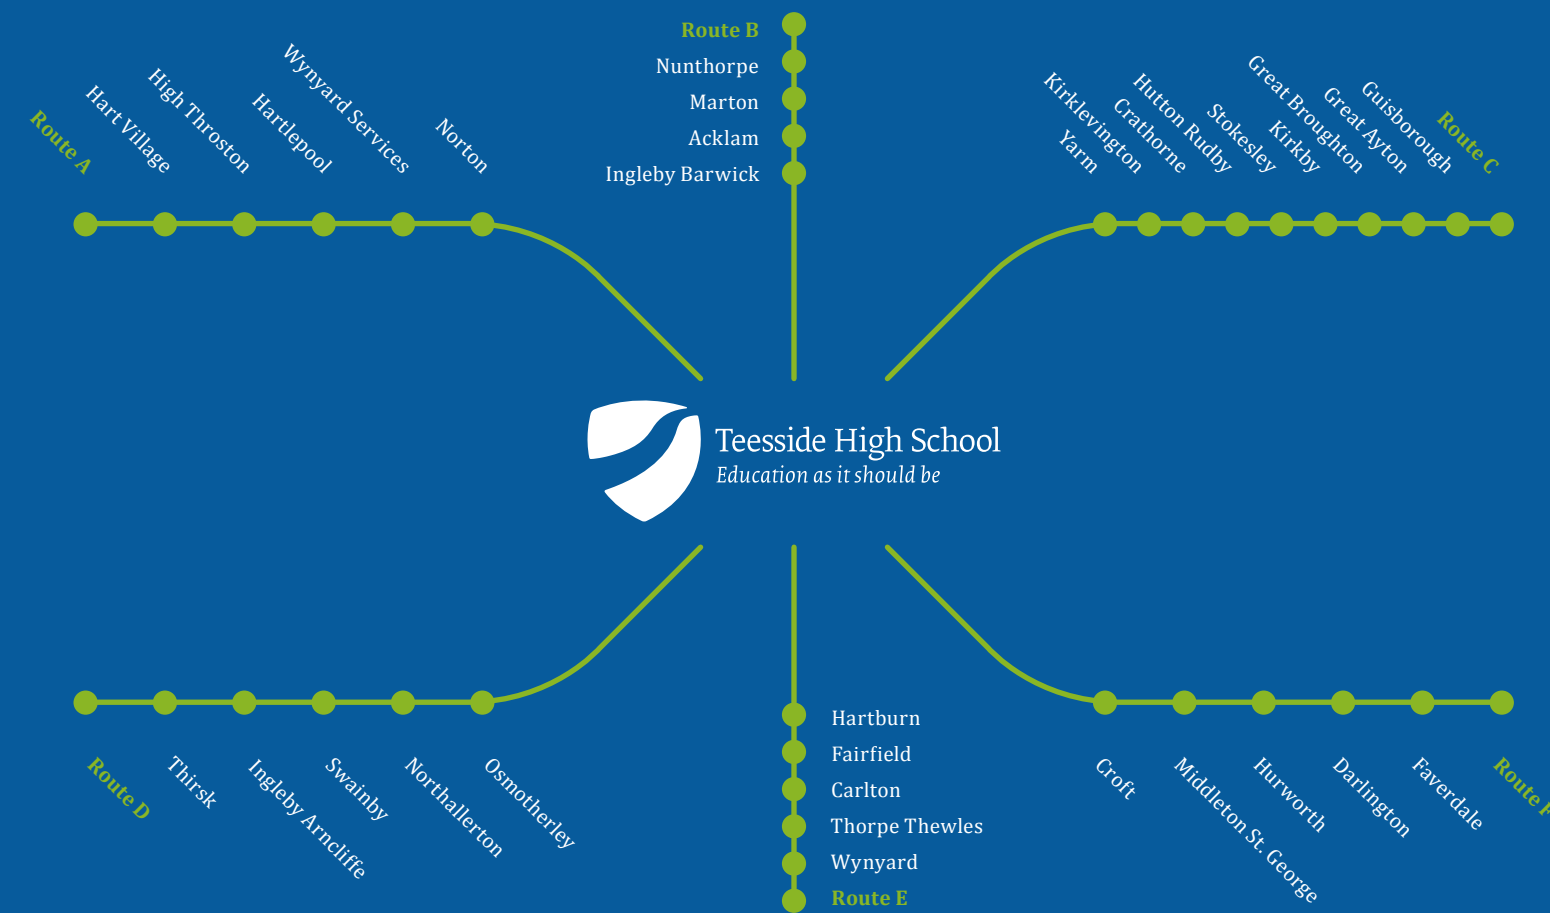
Route A
Hart Village
High Throston
Hartlepool
Wynyard Services
Norton

Route B
Nunthorpe
Marton
Acklam
Ingleby Barwick

Yarm
Kirklevington
Crathorne
Hutton Rudby
Stokesley
Kirkby
Great Broughton
Great Ayton
Guisborough
Route C

Teesside High School
Education as it should be

Route D
Thirsk
Ingleby Arncliffe
Swainby
Northallerton
Osmotherley

Hartburn
Fairfield
Carlton
Thorpe Thewles
Wynyard
Route E

Croft
Middleton St. George
Hurworth
Darlington
Faverdale
Route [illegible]